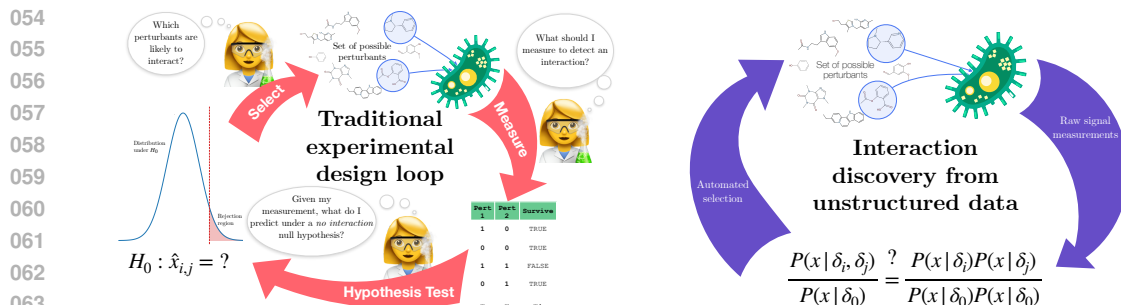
054
055
056
057
058
059
060
061
062
063

Which perturbants are likely to interact?

Set of possible perturbants

What should I measure to detect an interaction?

Select

Measure

Traditional experimental design loop

Distribution under $H_0$

Rejection region

Given my measurement, what do I predict under a *no interaction* null hypothesis?

| Pert 1 | Pert 2 | Survive |
|---|---|---|
| 1 | 0 | TRUE |
| 0 | 0 | TRUE |
| 1 | 1 | FALSE |
| 0 | 1 | TRUE |

$H_0 : \hat{x}_{i,j} = ?$

Hypothesis Test

Set of possible perturbants

Raw signal measurements

Automated selection

Interaction discovery from unstructured data

$\frac{P(x \mid \delta_i, \delta_j)}{P(x \mid \delta_0)} \overset{?}{=} \frac{P(x \mid \delta_i)P(x \mid \delta_j)}{P(x \mid \delta_0)P(x \mid \delta_0)}$